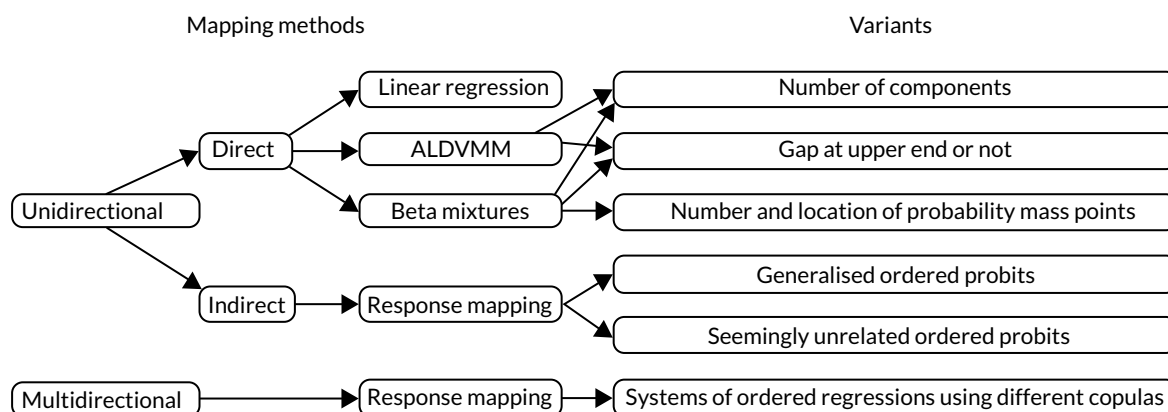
Mapping methods

Variants

Unidirectional

Direct

Linear regression

ALDVMM

Beta mixtures

Number of components

Gap at upper end or not

Number and location of probability mass points

Indirect

Response mapping

Generalised ordered probits

Seemingly unrelated ordered probits

Multidirectional

Response mapping

Systems of ordered regressions using different copulas